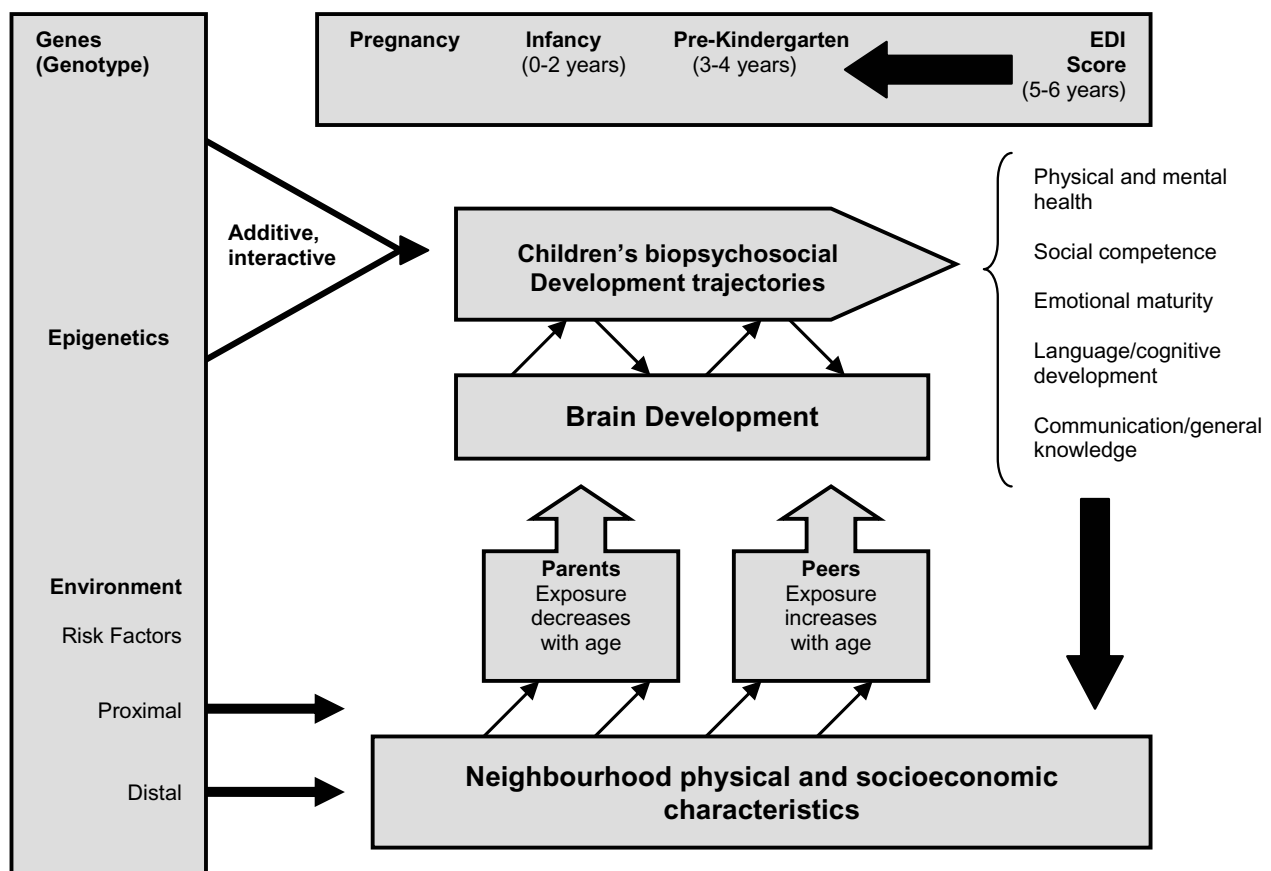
Genes (Genotype)

Epigenetics

Environment

Risk Factors

Proximal

Distal

Pregnancy

Infancy (0-2 years)

Pre-Kindergarten (3-4 years)

EDI Score (5-6 years)

Additive, interactive

Children's biopsychosocial Development trajectories

Brain Development

Physical and mental health

Social competence

Emotional maturity

Language/cognitive development

Communication/general knowledge

Parents Exposure decreases with age

Peers Exposure increases with age

Neighbourhood physical and socioeconomic characteristics